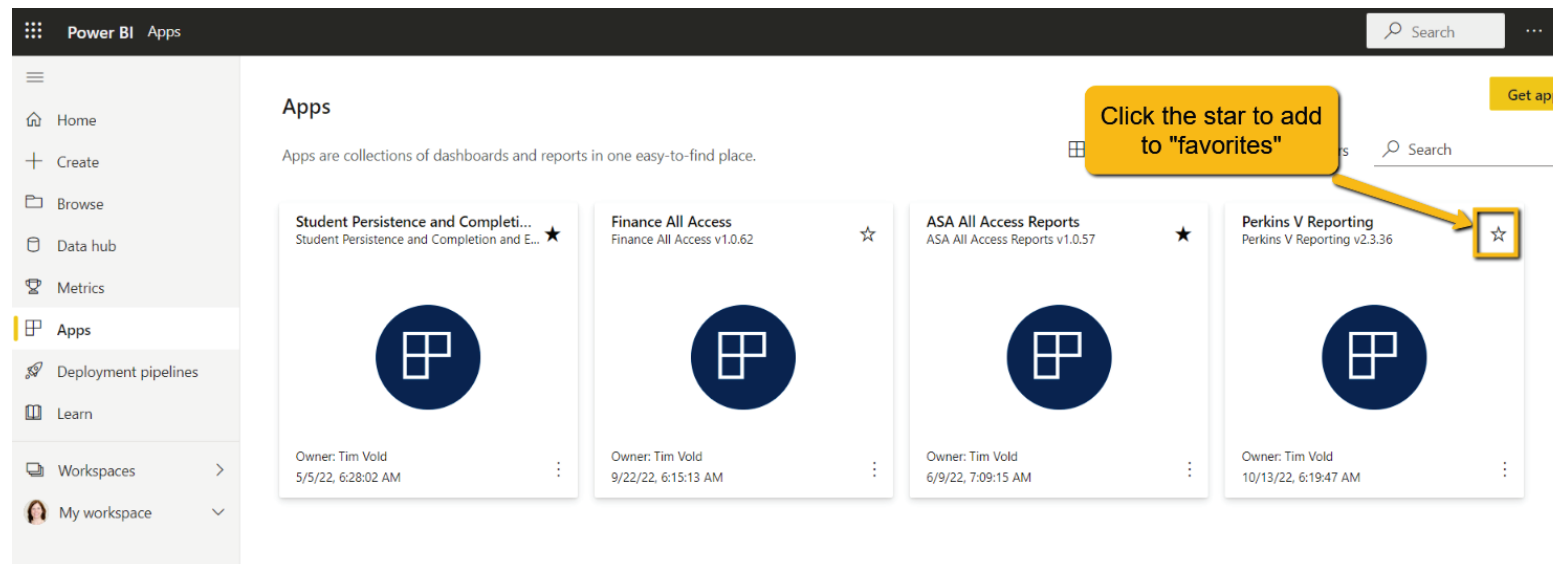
Power BI Apps

Search

Home
Create
Browse
Data hub
Metrics
Apps
Deployment pipelines
Learn
Workspaces
My workspace

Apps

Get ap

Click the star to add to "favorites"

Apps are collections of dashboards and reports in one easy-to-find place.

rs

Search

Student Persistence and Completi...
Student Persistence and Completion and E...
Owner: Tim Vold
5/5/22, 6:28:02 AM

Finance All Access
Finance All Access v1.0.62
Owner: Tim Vold
9/22/22, 6:15:13 AM

ASA All Access Reports
ASA All Access Reports v1.0.57
Owner: Tim Vold
6/9/22, 7:09:15 AM

Perkins V Reporting
Perkins V Reporting v2.3.36
Owner: Tim Vold
10/13/22, 6:19:47 AM